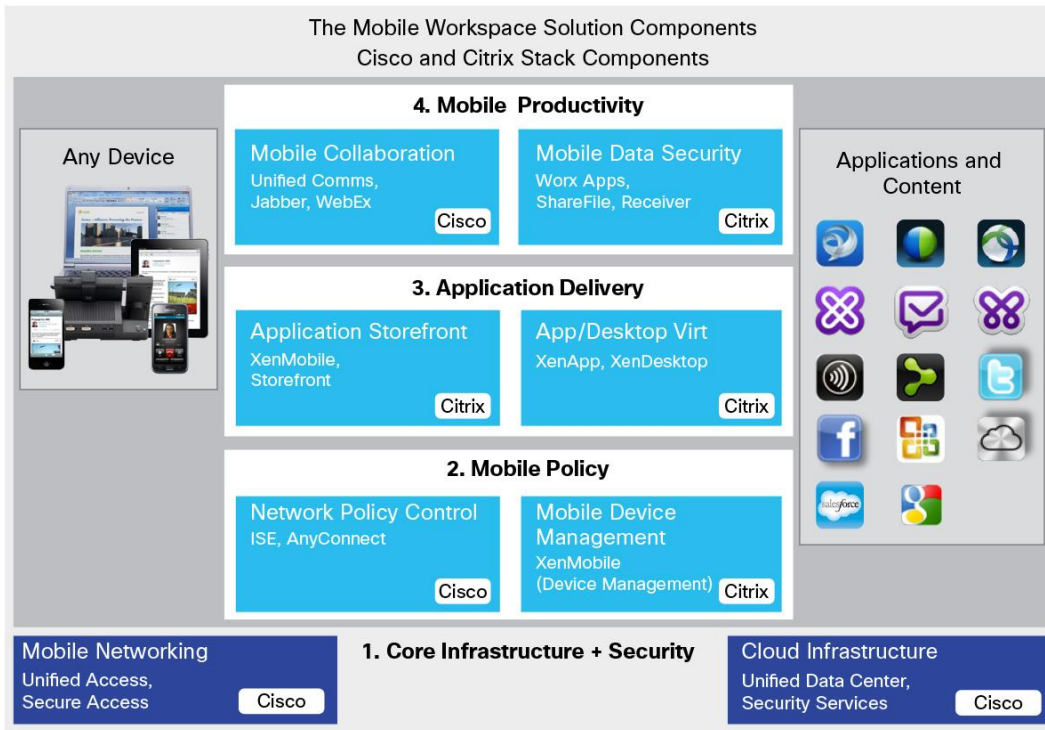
The Mobile Workspace Solution Components
Cisco and Citrix Stack Components

Any Device

4. Mobile Productivity

Mobile Collaboration
Unified Comms, Jabber, WebEx
Cisco

Mobile Data Security
Worx Apps, ShareFile, Receiver
Citrix

3. Application Delivery

Application Storefront
XenMobile, Storefront
Citrix

App/Desktop Virt
XenApp, XenDesktop
Citrix

2. Mobile Policy

Network Policy Control
ISE, AnyConnect
Cisco

Mobile Device Management
XenMobile (Device Management)
Citrix

Applications and Content

salesforce

Mobile Networking
Unified Access, Secure Access
Cisco

1. Core Infrastructure + Security

Cloud Infrastructure
Unified Data Center, Security Services
Cisco